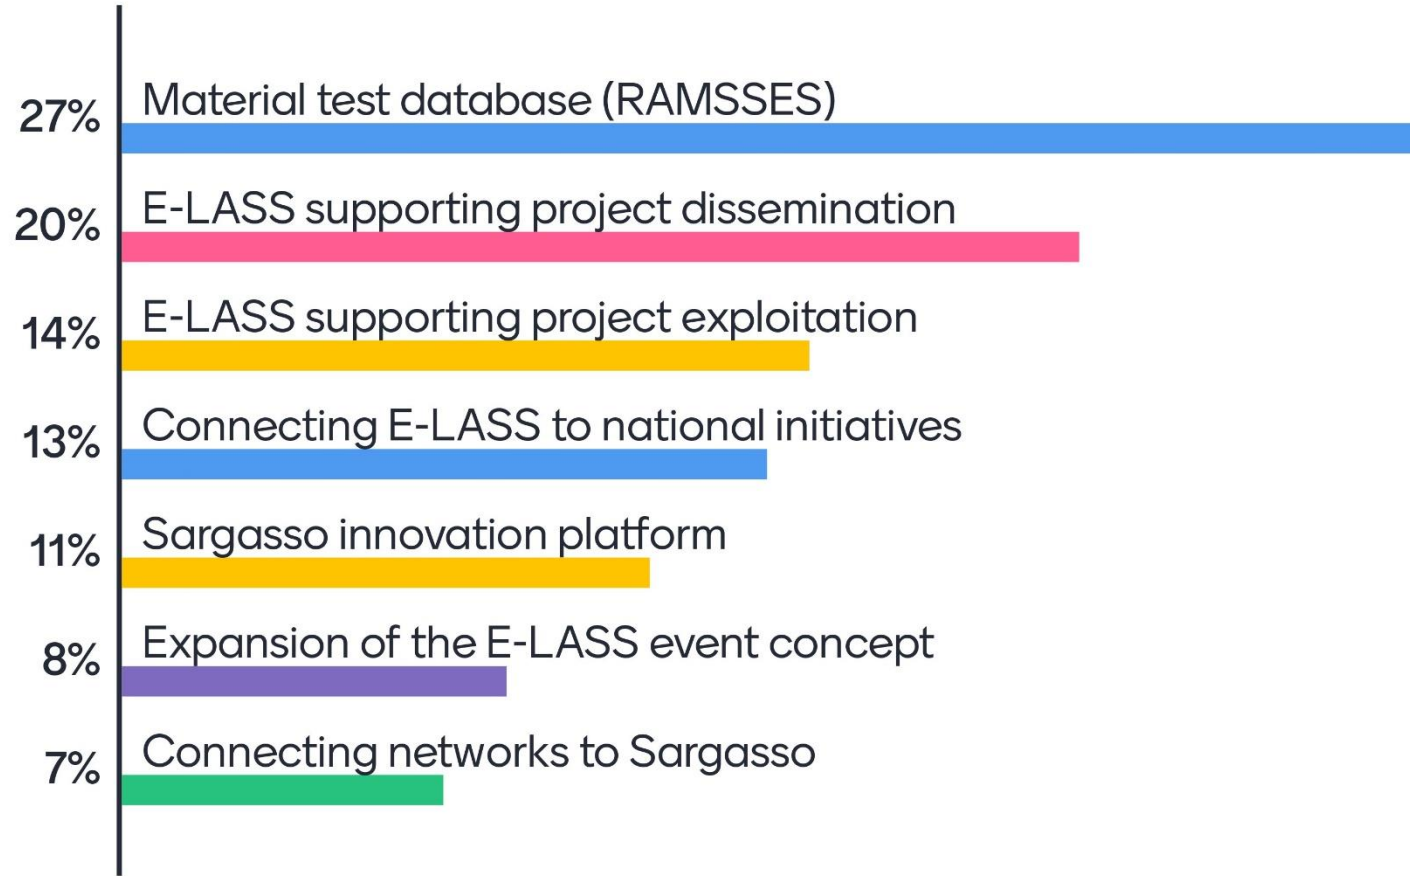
27% Material test database (RAMSSES)

20% E-LASS supporting project dissemination

14% E-LASS supporting project exploitation

13% Connecting E-LASS to national initiatives

11% Sargasso innovation platform

8% Expansion of the E-LASS event concept

7% Connecting networks to Sargasso